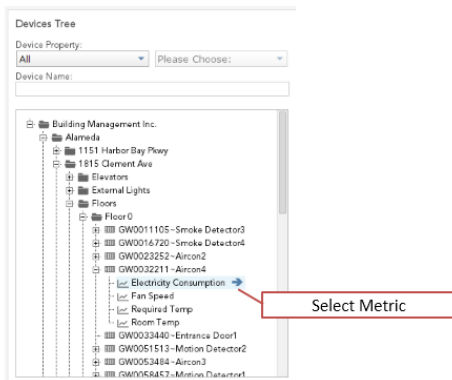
Devices Tree

Device Property:

All

Please Choose:

Device Name:

Building Management Inc.

Alameda

1151 Harbor Bay Pkwy

1815 Clement Ave

Elevators

External Lights

Floors

Floor 0

GW0011105~Smoke Detector3

GW0016720~Smoke Detector4

GW0023252~Aircon2

GW0032211~Aircon4

Electricity Consumption

Fan Speed

Required Temp

Room Temp

GW0033440~Entrance Door1

GW0051513~Motion Detector2

GW0053484~Aircon3

GW0058457~Motion Detector1

Select Metric